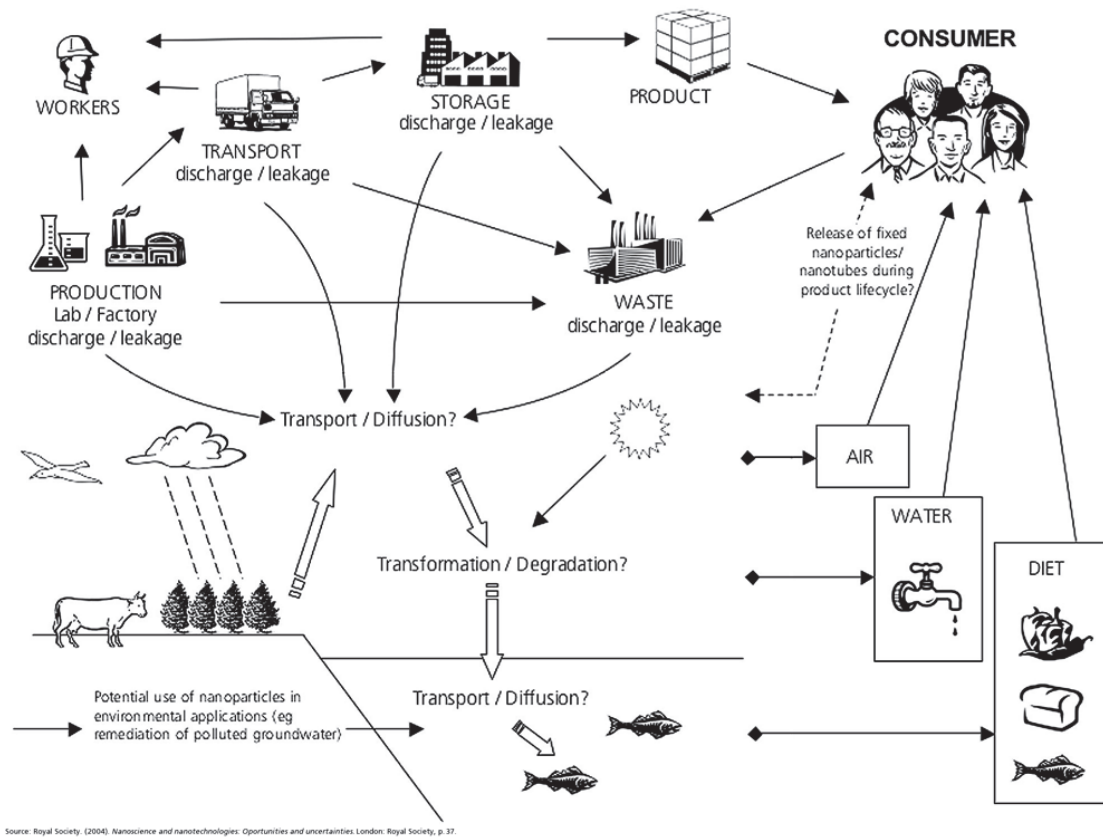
CONSUMER

WORKERS

STORAGE
discharge / leakage

PRODUCT

TRANSPORT
discharge / leakage

Release of fixed nanoparticles/ nanotubes during product lifecycle?

PRODUCTION
Lab / Factory
discharge / leakage

WASTE
discharge / leakage

Transport / Diffusion?

AIR

WATER

Transformation / Degradation?

DIET

Potential use of nanoparticles in environmental applications (eg remediation of polluted groundwater)

Transport / Diffusion?

Source: Royal Society. (2004). Nanoscience and nanotechnologies: Oportunities and uncertainties. London: Royal Society, p. 37.